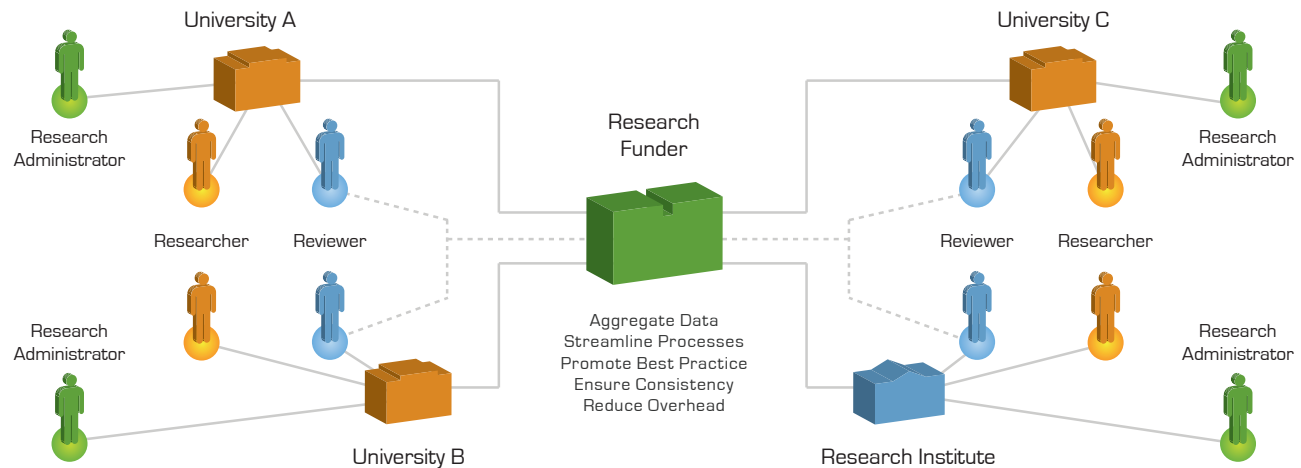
University A

Research Administrator

Researcher

Reviewer

Research Administrator

University B

Research Funder

Aggregate Data
Streamline Processes
Promote Best Practice
Ensure Consistency
Reduce Overhead

University C

Research Administrator

Reviewer

Researcher

Research Administrator

Research Institute